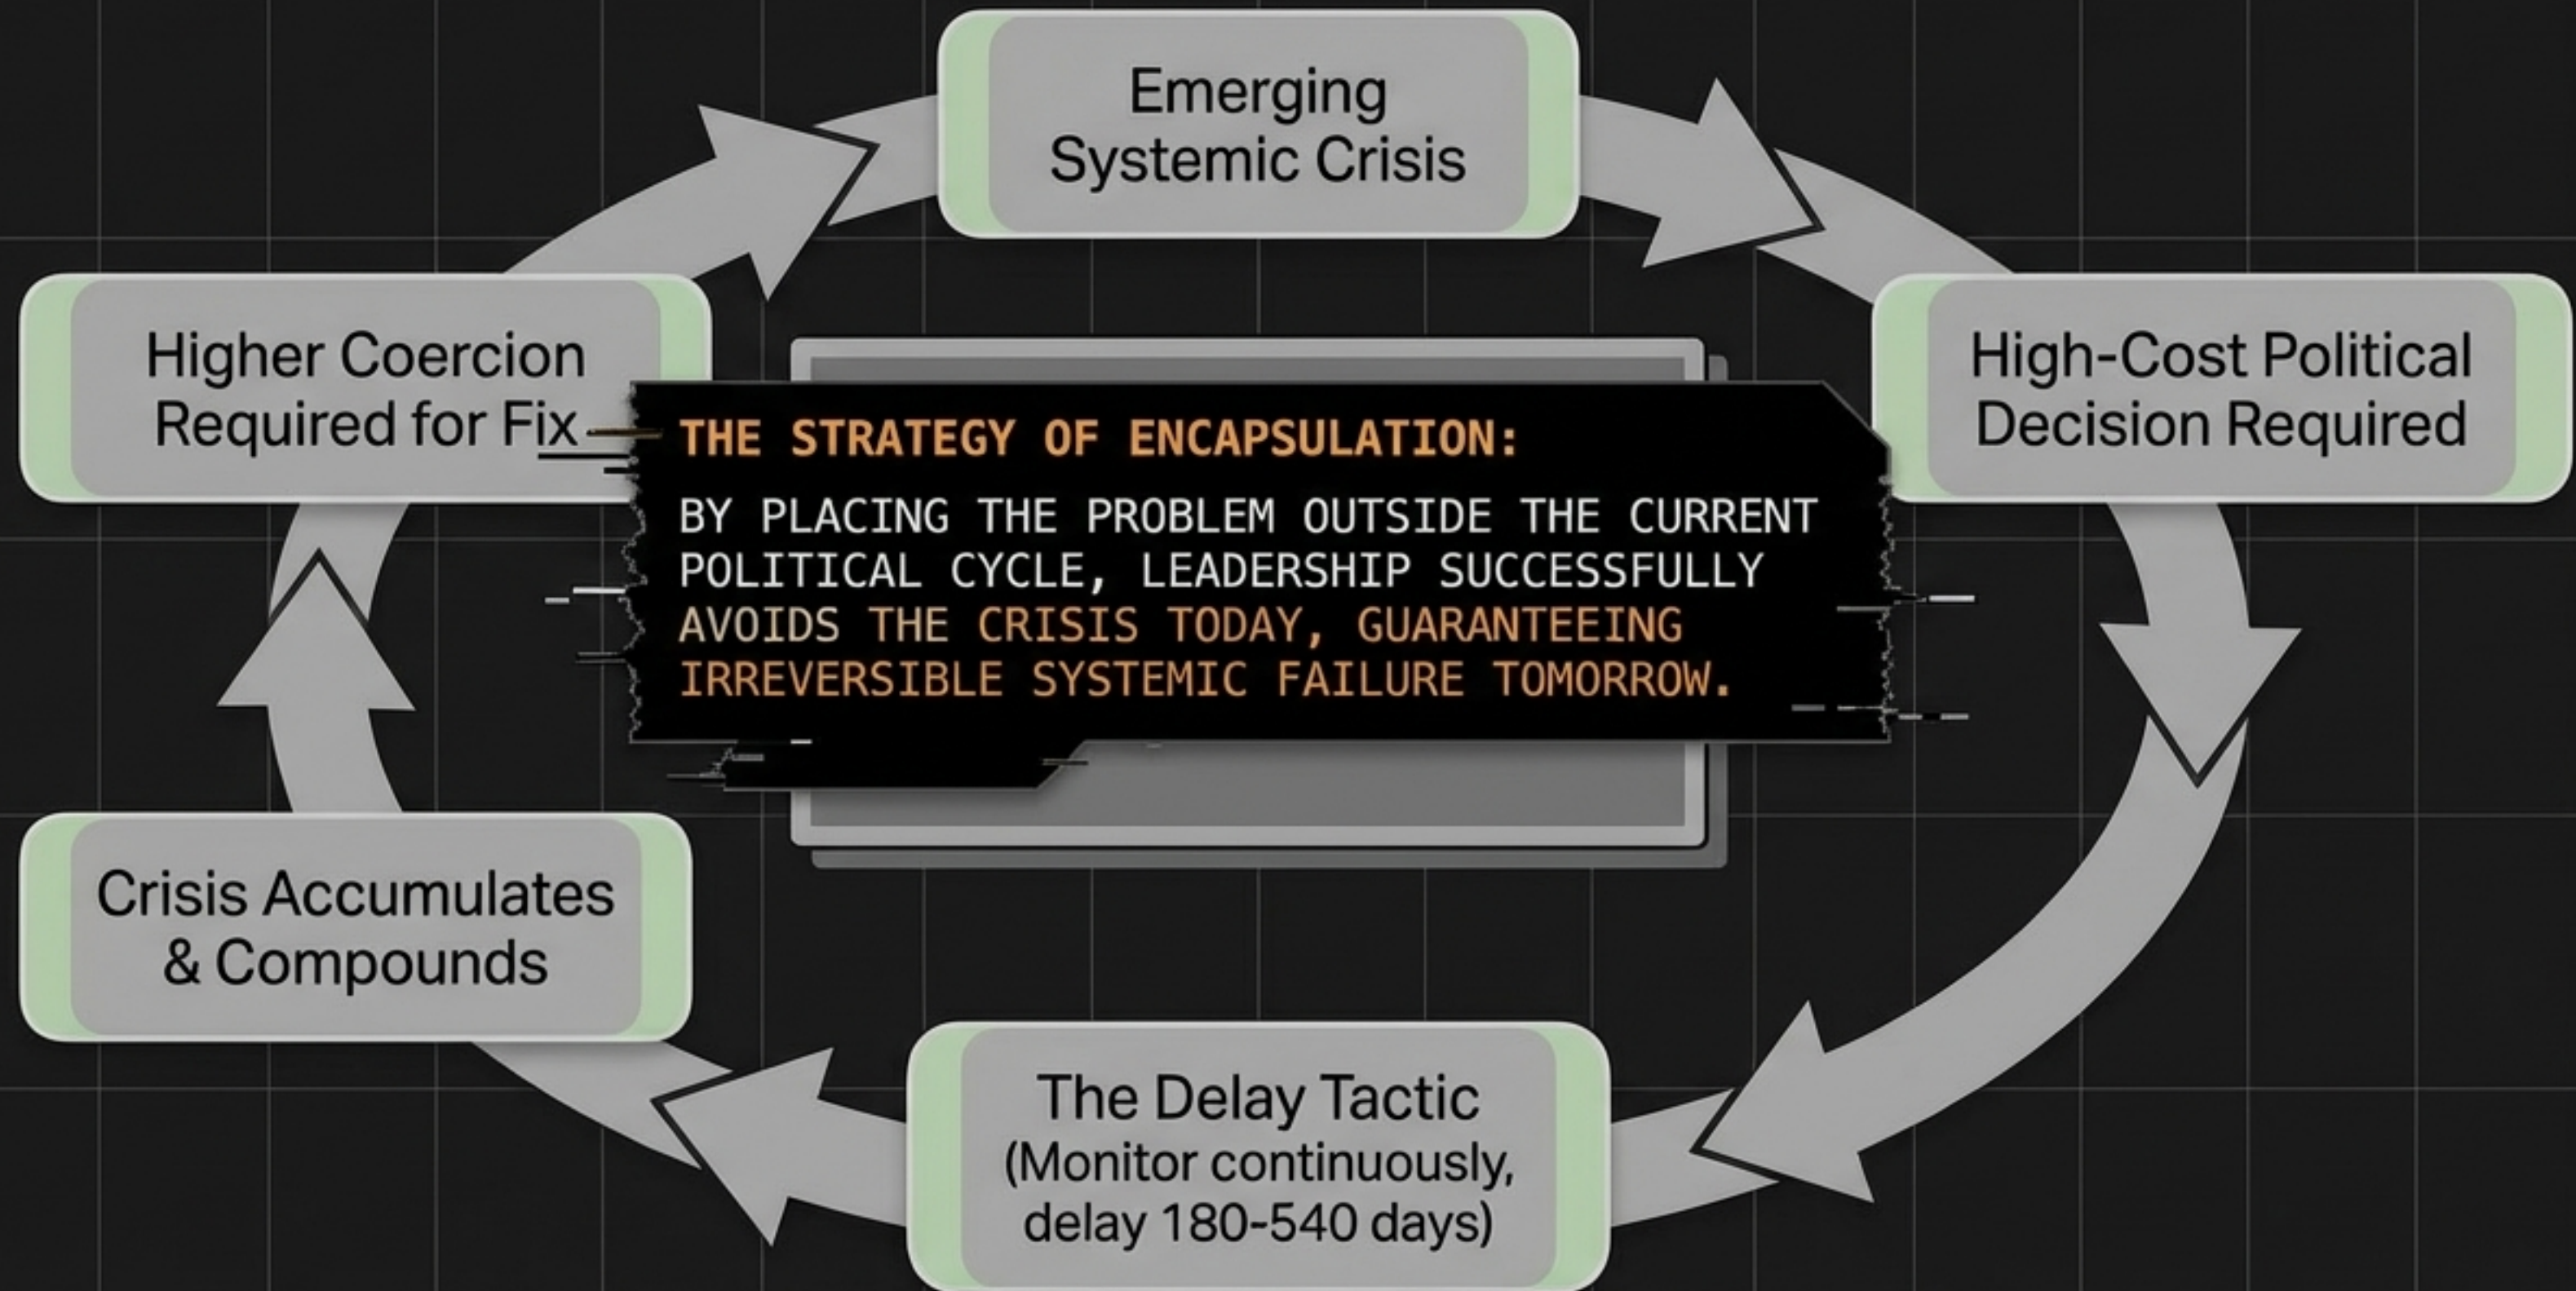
Emerging Systemic Crisis

High-Cost Political Decision Required

The Delay Tactic (Monitor continuously, delay 180-540 days)

Crisis Accumulates & Compounds

Higher Coercion Required for Fix

THE STRATEGY OF ENCAPSULATION:

BY PLACING THE PROBLEM OUTSIDE THE CURRENT POLITICAL CYCLE, LEADERSHIP SUCCESSFULLY AVOIDS THE CRISIS TODAY, GUARANTEEING IRREVERSIBLE SYSTEMIC FAILURE TOMORROW.